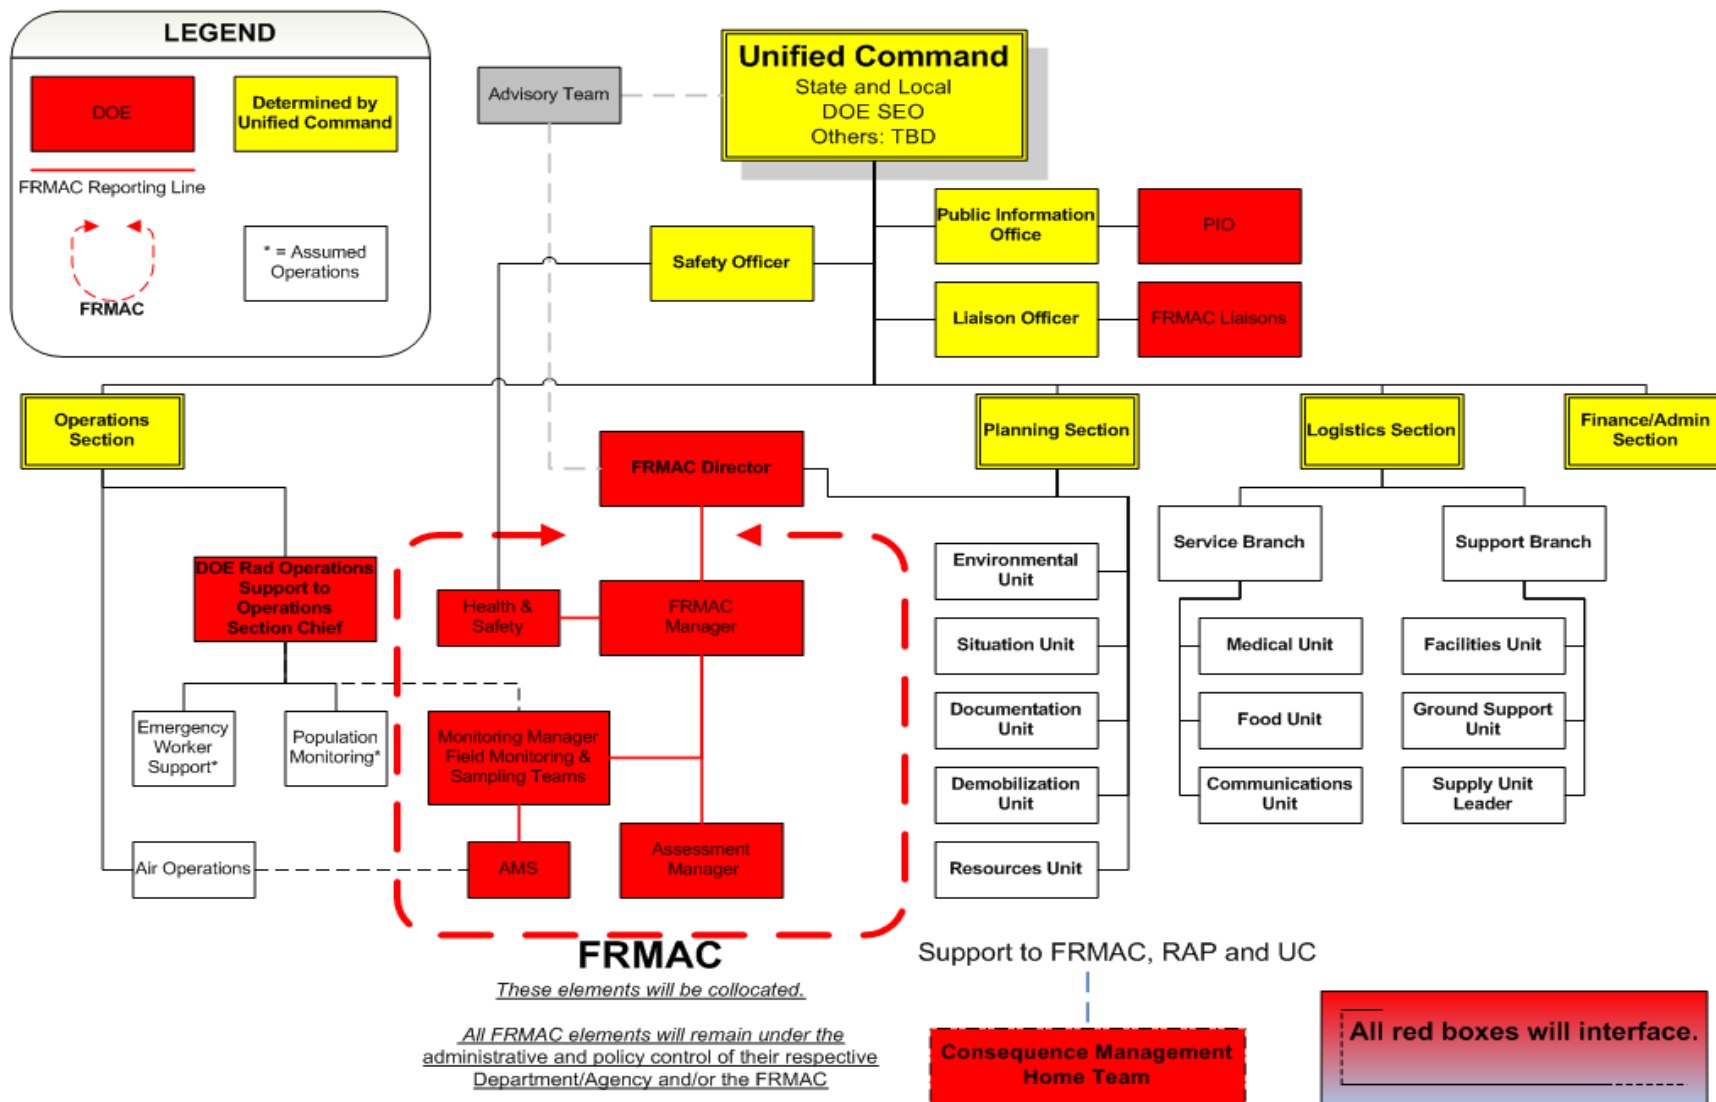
LEGEND

DOE

Determined by Unified Command

FRMAC Reporting Line

FRMAC

* = Assumed Operations

Advisory Team

Unified Command
State and Local
DOE SEO
Others: TBD

Public Information Office

PIO

Safety Officer

Liaison Officer

FRMAC Liaisons

Operations Section

Planning Section

Logistics Section

Finance/Admin Section

FRMAC Director

DOE Rad Operations Support to Operations Section Chief

Health & Safety

FRMAC Manager

Emergency Worker Support*

Population Monitoring*

Monitoring Manager Field Monitoring & Sampling Teams

Air Operations

AMS

Assessment Manager

Environmental Unit

Situation Unit

Documentation Unit

Demobilization Unit

Resources Unit

Service Branch

Support Branch

Medical Unit

Food Unit

Communications Unit

Facilities Unit

Ground Support Unit

Supply Unit Leader

FRMAC

These elements will be collocated.

All FRMAC elements will remain under the administrative and policy control of their respective Department/Agency and/or the FRMAC

Support to FRMAC, RAP and UC

Consequence Management Home Team

All red boxes will interface.